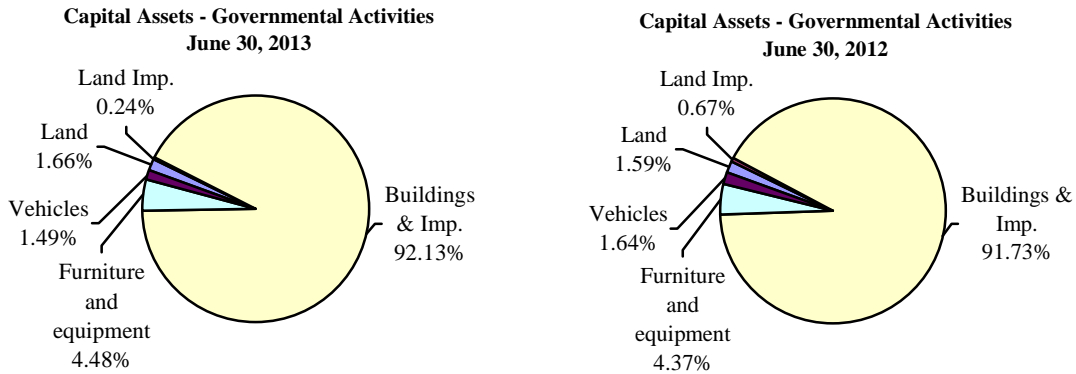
Capital Assets - Governmental Activities
June 30, 2013

Land Imp.
0.24%

Land
1.66%

Vehicles
1.49%

Furniture and equipment
4.48%

Buildings & Imp.
92.13%

Capital Assets - Governmental Activities
June 30, 2012

Land Imp.
0.67%

Land
1.59%

Vehicles
1.64%

Furniture and equipment
4.37%

Buildings & Imp.
91.73%